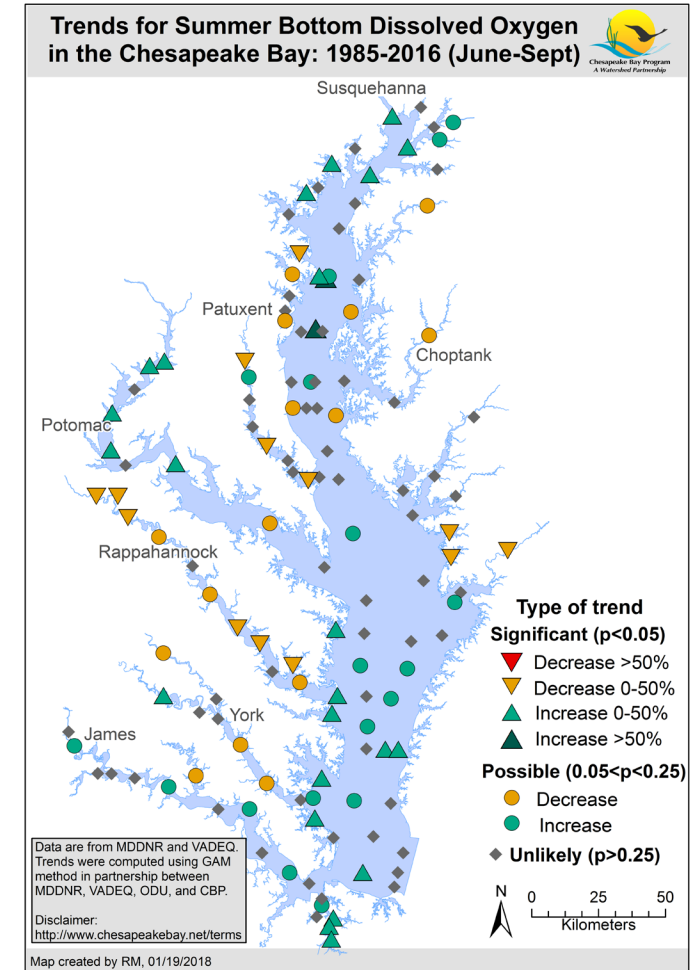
Trends for Summer Bottom Dissolved Oxygen in the Chesapeake Bay: 1985-2016 (June-Sept)

Chesapeake Bay Program
A Watershed Partnership

Susquehanna

Patuxent

Choptank

Potomac

Rappahannock

York

James

Type of trend
Significant (p<0.05)
Decrease >50%
Decrease 0-50%
Increase 0-50%
Increase >50%
Possible (0.05<p<0.25)
Decrease
Increase
Unlikely (p>0.25)

Data are from MDDNR and VADEQ. Trends were computed using GAM method in partnership between MDDNR, VADEQ, ODU, and CBP.

Disclaimer:
http://www.chesapeakebay.net/terms

N
0 25 50
Kilometers

Map created by RM, 01/19/2018